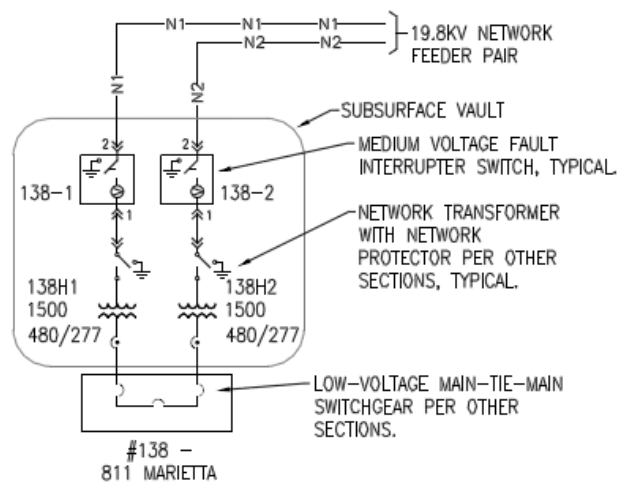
N1 N1 N1
N2 N2
19.8KV NETWORK FEEDER PAIR

N1
N2

SUBSURFACE VAULT

MEDIUM VOLTAGE FAULT INTERRUPTER SWITCH, TYPICAL.

2
2
138–1
138–2
1
1

NETWORK TRANSFORMER WITH NETWORK PROTECTOR PER OTHER SECTIONS, TYPICAL.

138H1
1500
480/277

138H2
1500
480/277

LOW-VOLTAGE MAIN-TIE-MAIN SWITCHGEAR PER OTHER SECTIONS.

#138 –
811 MARIETTA